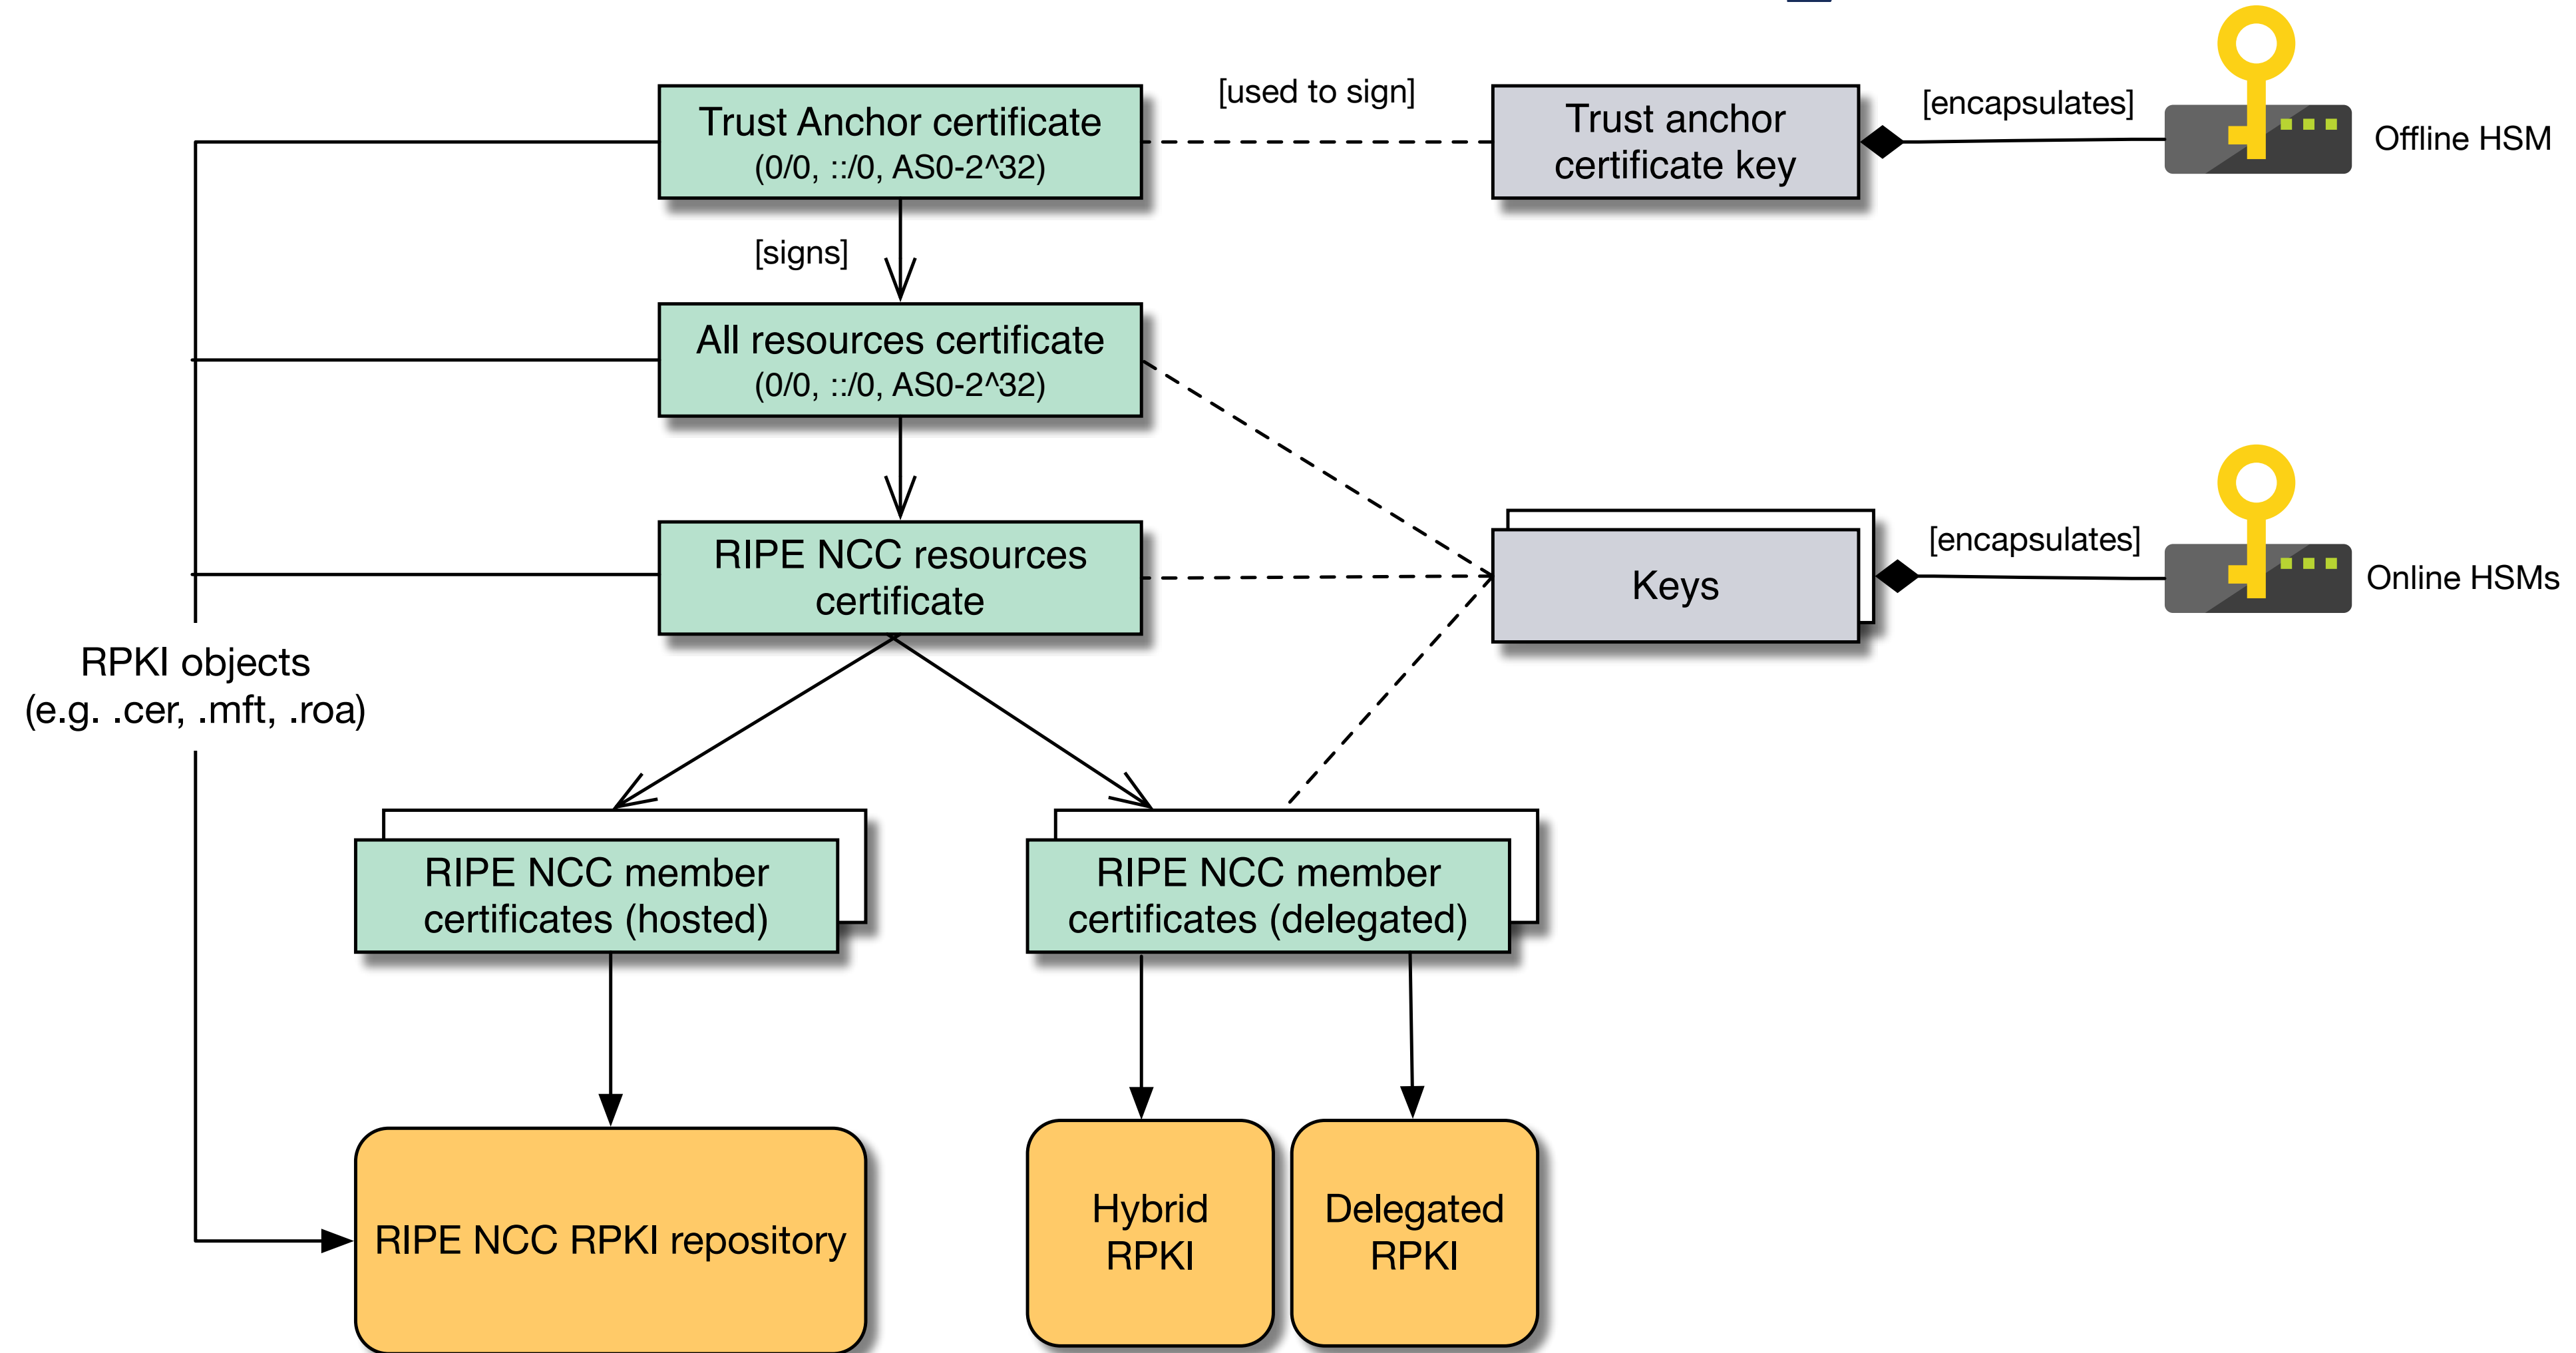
Trust Anchor certificate
(0/0, ::/0, AS0-2^32)

[used to sign]

Trust anchor certificate key

[encapsulates]

Offline HSM

[signs]

All resources certificate
(0/0, ::/0, AS0-2^32)

RIPE NCC resources certificate

Keys

[encapsulates]

Online HSMs

RPKI objects
(e.g. .cer, .mft, .roa)

RIPE NCC member certificates (hosted)

RIPE NCC member certificates (delegated)

RIPE NCC RPKI repository

Hybrid RPKI

Delegated RPKI